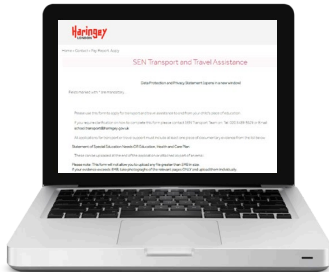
Haringey

Home | Contact | My Haringey

SEN Transport and Travel Assistance

Data Protection and Privacy Statement (opens in new window)

Fields marked with * are mandatory.

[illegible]

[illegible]

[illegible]

Statement of Special Education Needs OR Education, Health and Care Plan

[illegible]

Please note: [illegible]